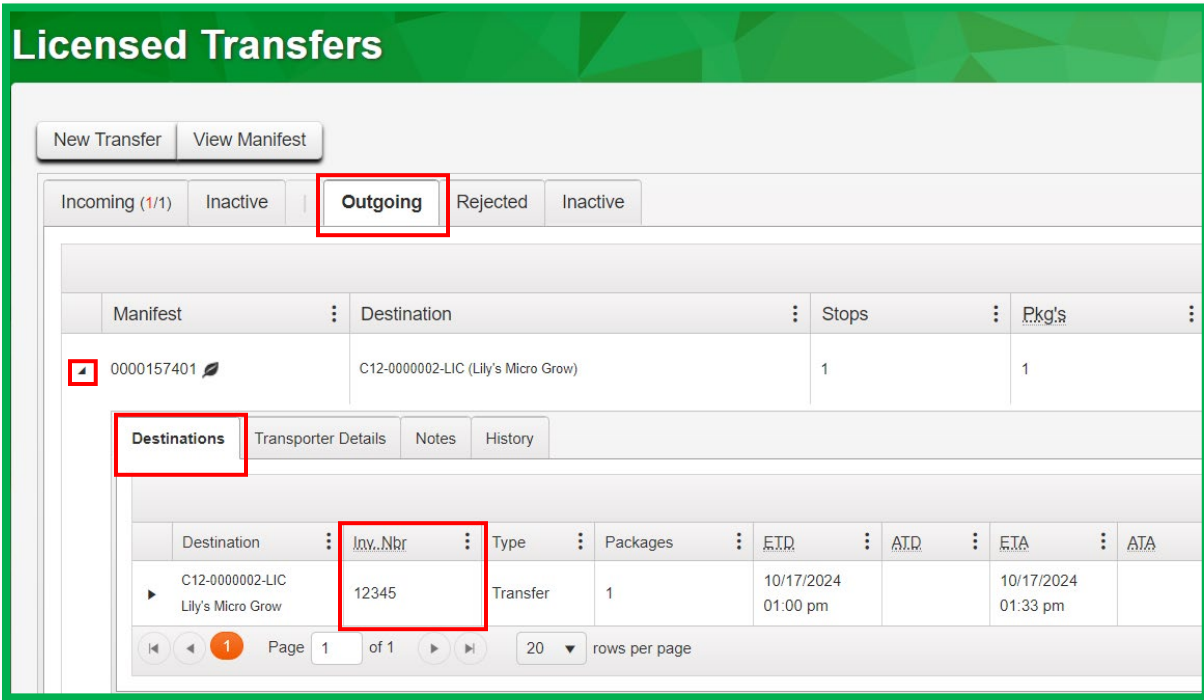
Licensed Transfers

New Transfer View Manifest

Incoming (1/1) Inactive | Outgoing Rejected Inactive

| Manifest | Destination | Stops | Pkg's |
|---|---|---|---|
| 0000157401 | C12-0000002-LIC (Lily's Micro Grow) | 1 | 1 |

Destinations Transporter Details Notes History

| Destination | Inv. Nbr | Type | Packages | ETD | ATD | ETA | ATA |
|---|---|---|---|---|---|---|---|
| C12-0000002-LIC Lily's Micro Grow | 12345 | Transfer | 1 | 10/17/2024 01:00 pm | | 10/17/2024 01:33 pm | |

1 Page 1 of 1 20 rows per page